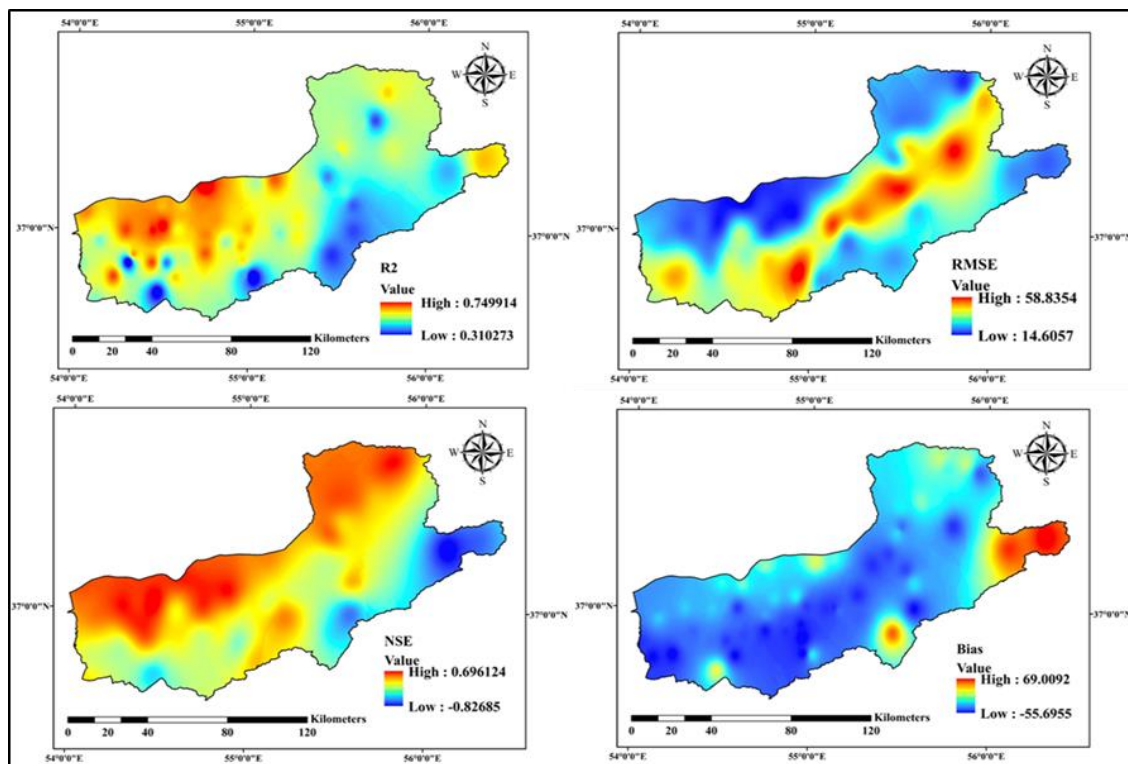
54°0'0"E
55°0'0"E
56°0'0"E
N
W
E
S
37°0'0"N
37°0'0"N
R2
Value
High : 0.749914
Low : 0.310273
0 20 40 80 120
Kilometers
54°0'0"E
55°0'0"E
56°0'0"E

54°0'0"E
55°0'0"E
56°0'0"E
N
W
E
S
37°0'0"N
37°0'0"N
RMSE
Value
High : 58.8354
Low : 14.6057
0 20 40 80 120
Kilometers
54°0'0"E
55°0'0"E
56°0'0"E

54°0'0"E
55°0'0"E
56°0'0"E
N
W
E
S
37°0'0"N
37°0'0"N
NSE
Value
High : 0.696124
Low : -0.82685
0 20 40 80 120
Kilometers
54°0'0"E
55°0'0"E
56°0'0"E

54°0'0"E
55°0'0"E
56°0'0"E
N
W
E
S
37°0'0"N
37°0'0"N
Bias
Value
High : 69.0092
Low : -55.6955
0 20 40 80 120
Kilometers
55°0'0"E
56°0'0"E